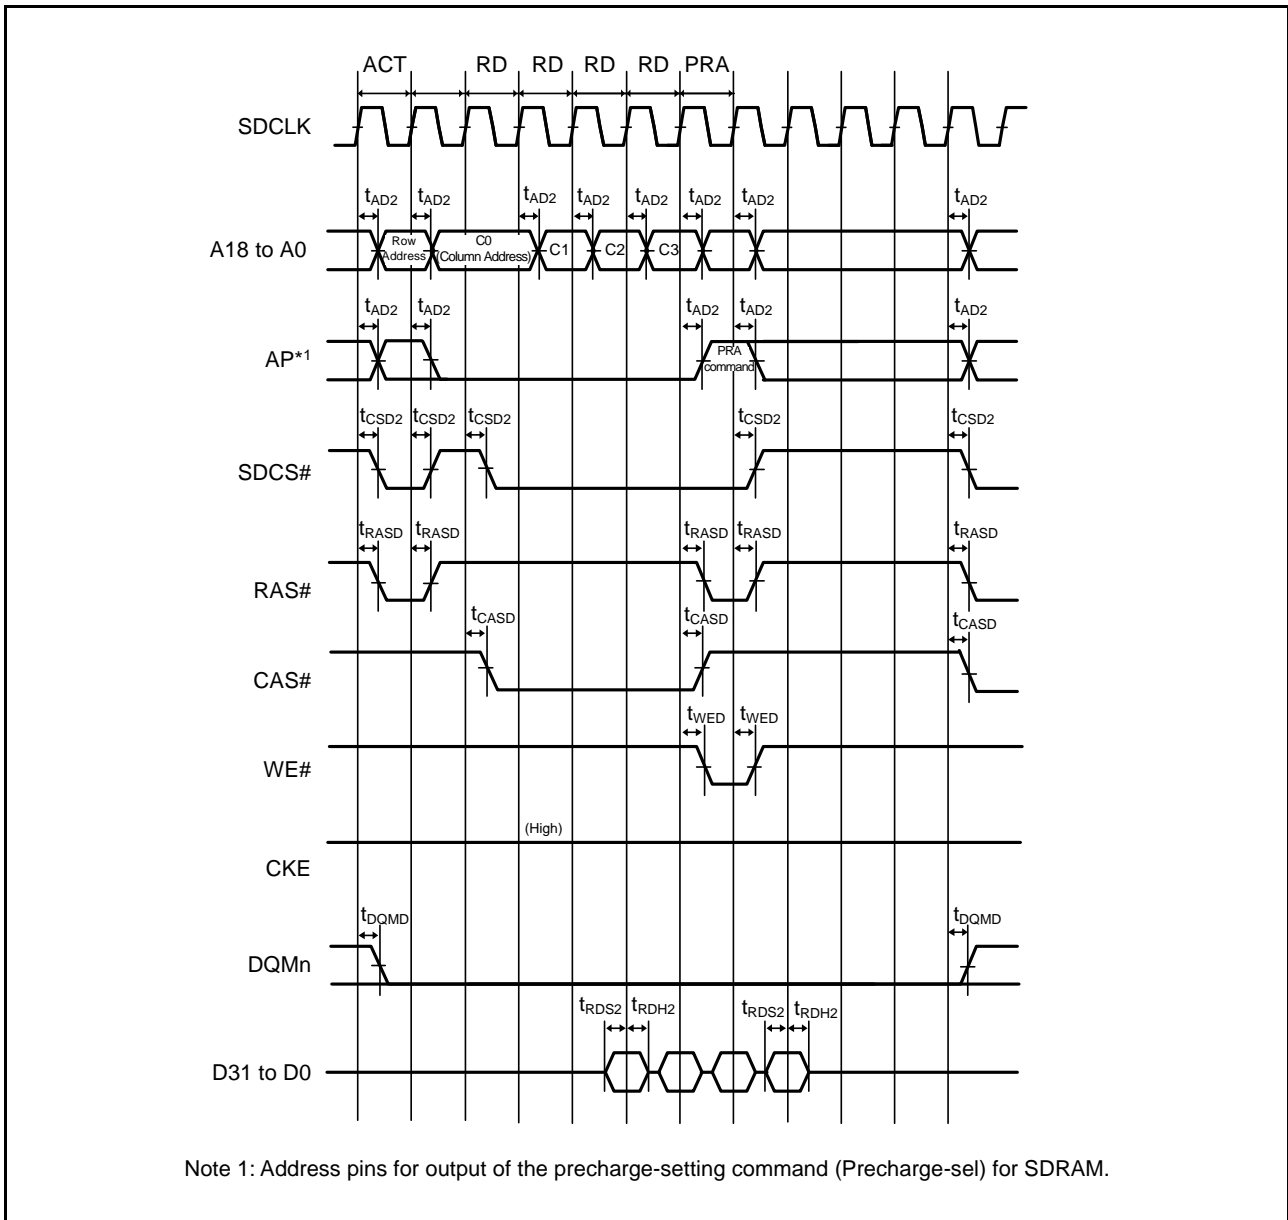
ACT RD RD RD RD PRA

SDCLK

$t_{AD2}$ $t_{AD2}$ $t_{AD2}$ $t_{AD2}$ $t_{AD2}$ $t_{AD2}$ $t_{AD2}$ $t_{AD2}$

A18 to A0

Row Address

C0 (Column Address)

C1

C2

C3

$t_{AD2}$ $t_{AD2}$ $t_{AD2}$ $t_{AD2}$ $t_{AD2}$

AP$^{*1}$

PRA command

$t_{CSD2}$ $t_{CSD2}$ $t_{CSD2}$ $t_{CSD2}$ $t_{CSD2}$

SDCS#

$t_{RASD}$ $t_{RASD}$ $t_{RASD}$ $t_{RASD}$ $t_{RASD}$

RAS#

$t_{CASD}$ $t_{CASD}$ $t_{CASD}$

CAS#

$t_{WED}$ $t_{WED}$

WE#

(High)

CKE

$t_{DQMD}$ $t_{DQMD}$

DQMn

$t_{RDS2}$ $t_{RDH2}$ $t_{RDS2}$ $t_{RDH2}$

D31 to D0

Note 1: Address pins for output of the precharge-setting command (Precharge-sel) for SDRAM.